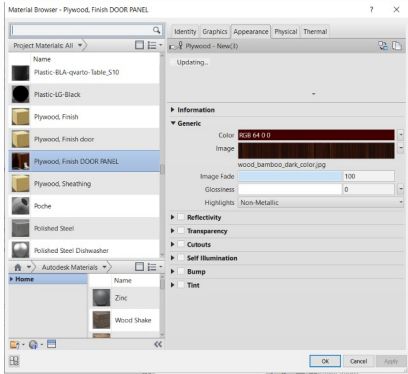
Material Browser - Plywood, Finish DOOR PANEL

? ×

Project Materials: All

Name

Plastic-BLA-qvarto-Table_S10

Plastic-LG-Black

Plywood, Finish

Plywood, Finish door

Plywood, Finish DOOR PANEL

Plywood, Sheathing

Poche

Polished Steel

Polished Steel Dishwasher

Autodesk Materials

Home

Name

Zinc

Wood Shake

Identity Graphics Appearance Physical Thermal

Plywood - New(3)

Updating...

Information

Generic

Color RGB 64 0 0

Image

wood_bamboo_dark_color.jpg

Image Fade 100

Glossiness 0

Highlights Non-Metallic

Reflectivity

Transparency

Cutouts

Self Illumination

Bump

Tint

OK Cancel Apply